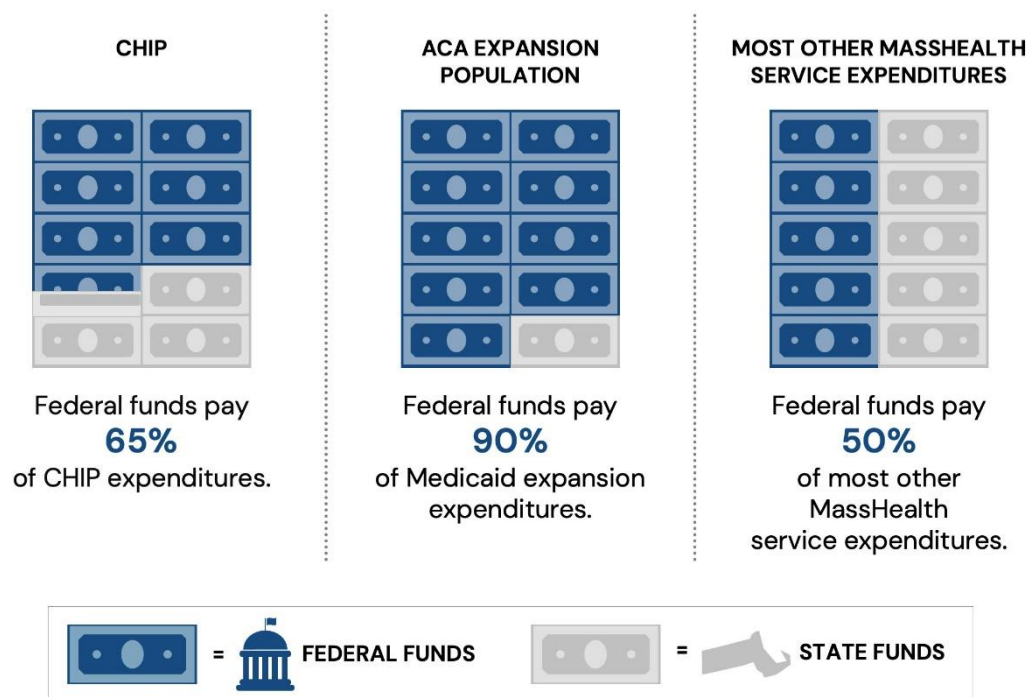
CHIP

Federal funds pay
65%
of CHIP expenditures.

ACA EXPANSION POPULATION

Federal funds pay
90%
of Medicaid expansion expenditures.

MOST OTHER MASSHEALTH SERVICE EXPENDITURES

Federal funds pay
50%
of most other MassHealth service expenditures.

= FEDERAL FUNDS

= STATE FUNDS